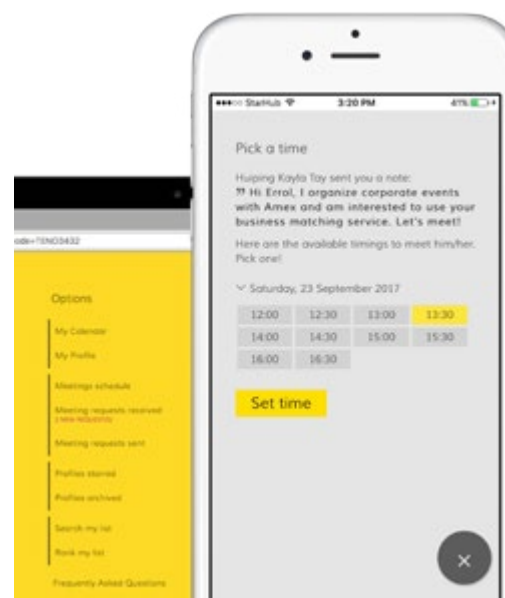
ode=7ENO3432

Options

My Calendar

My Profile

Meetings schedule

Meeting requests received
2 NEW REQUESTS

Meeting requests sent

Profiles starred

Profiles archived

Search my list

Rank my list

Frequently Asked Questions

●●●○○ StarHub 3:20 PM 41%

Pick a time

Huiping Kayla Tay sent you a note:
" Hi Errol, I organize corporate events with Amex and am interested to use your business matching service. Let's meet!

Here are the available timings to meet him/her. Pick one!

Saturday, 23 September 2017

| 12:00 | 12:30 | 13:00 | 13:30 |
|---|---|---|---|
| 14:00 | 14:30 | 15:00 | 15:30 |
| 16:00 | 16:30 | | |

Set time

×